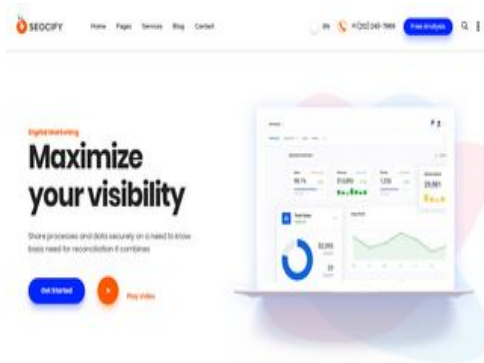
SEOCIFY

Home Pages Services Blog Contact

EN +1(20) 240-7969 Free Analysis

Digital Marketing

Maximize your visibility

Share processes and data securely on a need to know basis need for reconciliation it combines

Get Started

Play Video

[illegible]